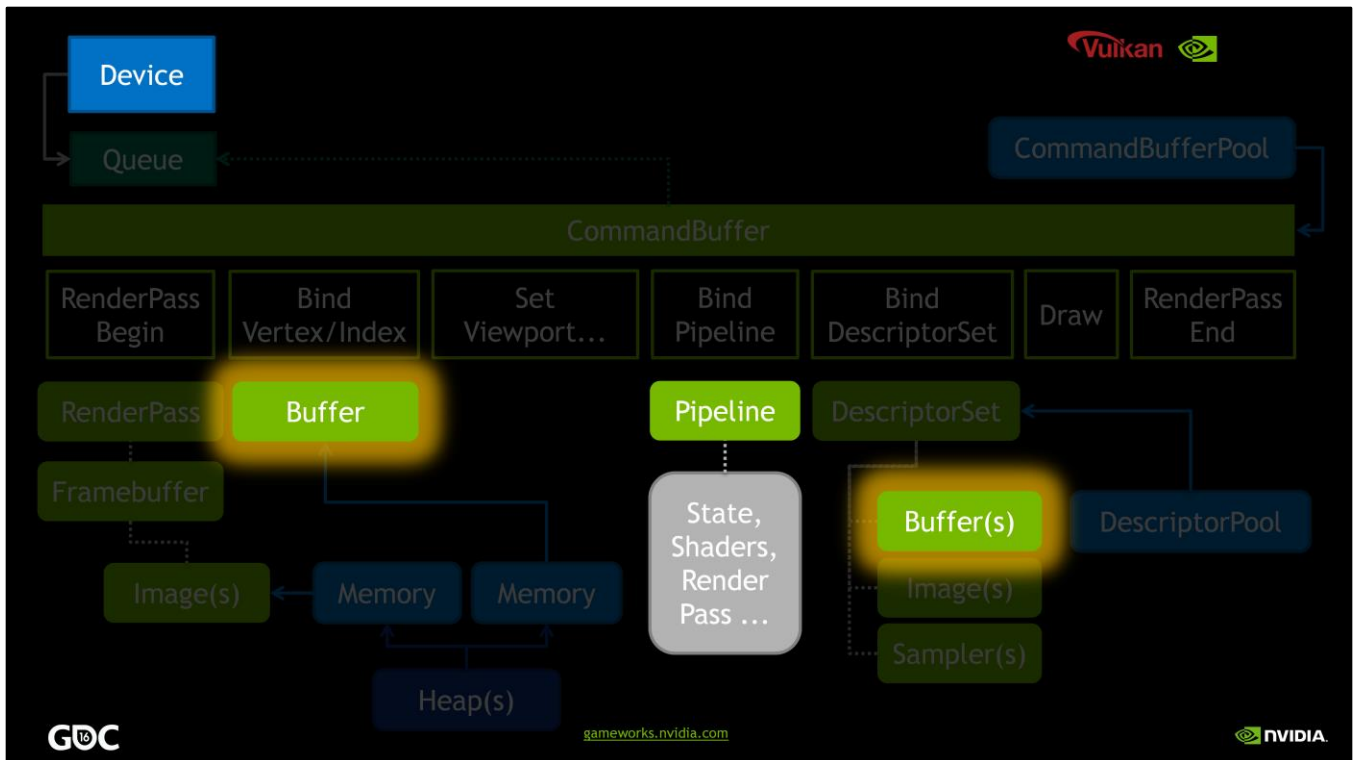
Vulkan

Device

Queue

CommandBufferPool

CommandBuffer

RenderPass Begin

Bind Vertex/Index

Set Viewport...

Bind Pipeline

Bind DescriptorSet

Draw

RenderPass End

RenderPass

Buffer

Pipeline

DescriptorSet

Framebuffer

State, Shaders, Render Pass ...

Buffer(s)

DescriptorPool

Image(s)

Memory

Memory

Image(s)

Sampler(s)

Heap(s)

GDC 16

gameworks.nvidia.com

NVIDIA.